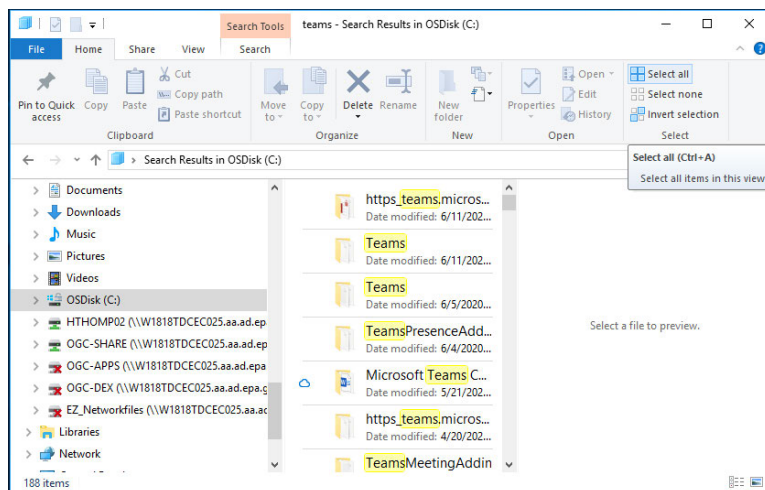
Search Tools | teams - Search Results in OSDisk (C:)

File | Home | Share | View | Search

Pin to Quick access | Copy | Paste | Cut | Copy path | Paste shortcut
Clipboard

Move to | Copy to | Delete | Rename
Organize

New folder
New

Properties | Open | Edit | History
Open

Select all | Select none | Invert selection
Select

Search Results in OSDisk (C:)

Select all (Ctrl+A)
Select all items in this view

Documents
Downloads
Music
Pictures
Videos
OSDisk (C:)
HTHOMP02 (\\W1818TDCEC025.aa.ad.ep
OGC-SHARE (\\W1818TDCEC025.aa.ad.ep
OGC-APPS (\\W1818TDCEC025.aa.ad.epa
OGC-DEX (\\W1818TDCEC025.aa.ad.epa.g
EZ_Networkfiles (\\W1818TDCEC025.aa.ad
Libraries
Network

https_teams.micros...
Date modified: 6/11/202...

Teams
Date modified: 6/11/202...

Teams
Date modified: 6/5/2020...

TeamsPresenceAdd...
Date modified: 6/4/2020...

Microsoft Teams C...
Date modified: 5/21/202...

https_teams.micros...
Date modified: 4/20/202...

TeamsMeetingAddin

Select a file to preview.

188 items